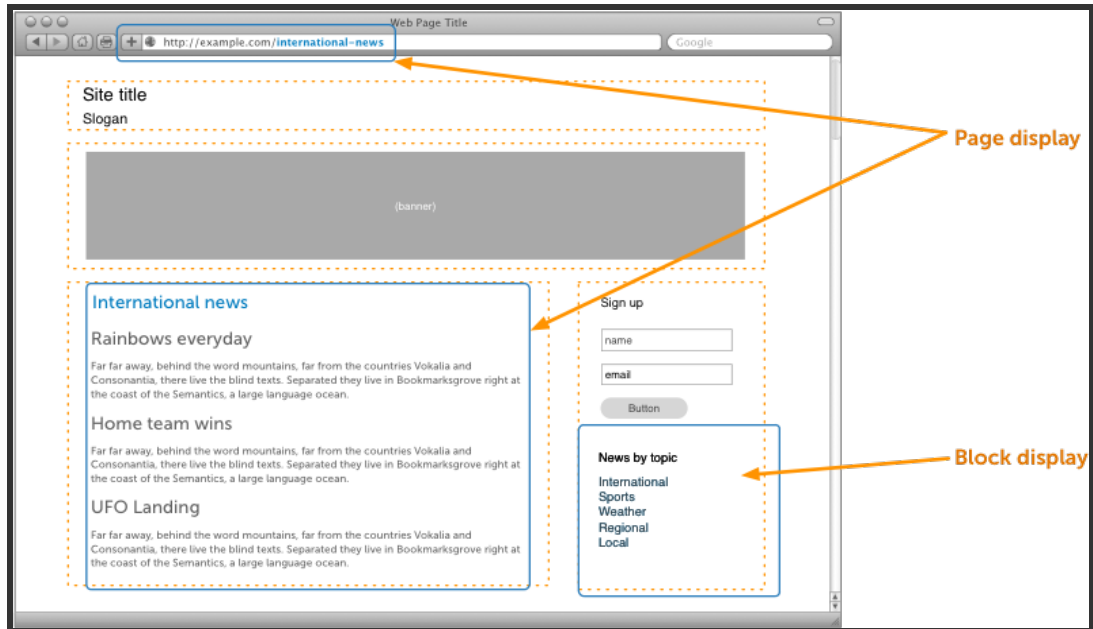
Web Page Title

http://example.com/international-news

Google

Site title

Slogan

(banner)

International news

Rainbows everyday

Far far away, behind the word mountains, far from the countries Vokalia and Consonantia, there live the blind texts. Separated they live in Bookmarksgrove right at the coast of the Semantics, a large language ocean.

Home team wins

Far far away, behind the word mountains, far from the countries Vokalia and Consonantia, there live the blind texts. Separated they live in Bookmarksgrove right at the coast of the Semantics, a large language ocean.

UFO Landing

Far far away, behind the word mountains, far from the countries Vokalia and Consonantia, there live the blind texts. Separated they live in Bookmarksgrove right at the coast of the Semantics, a large language ocean.

Sign up

name

email

Button

News by topic

International
Sports
Weather
Regional
Local

Page display

Block display